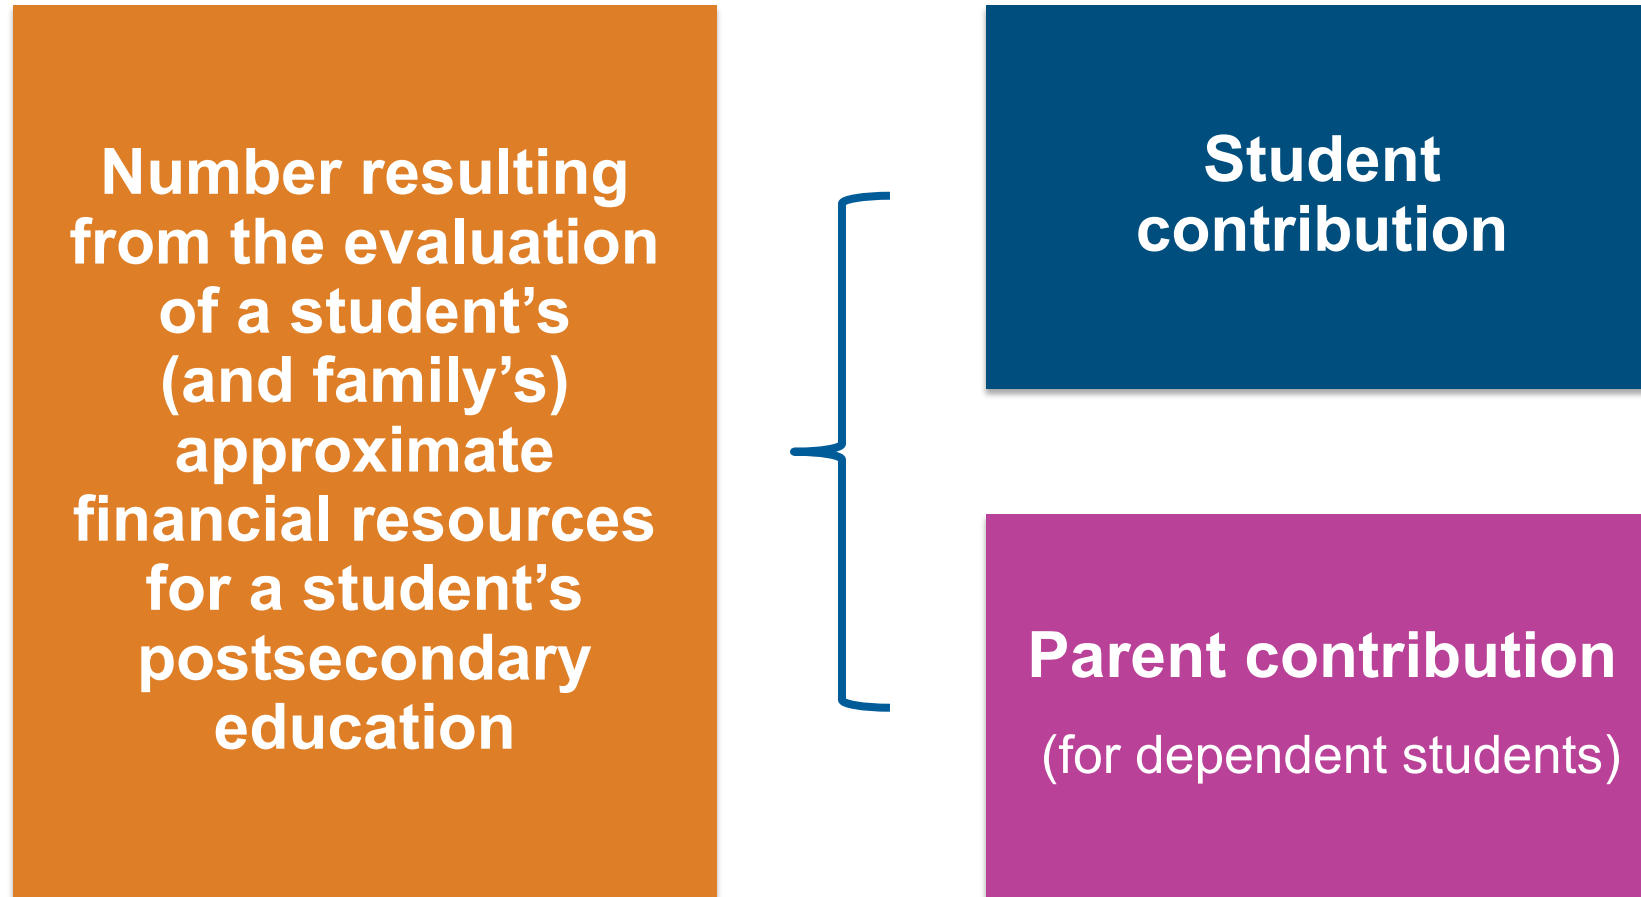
Number resulting from the evaluation of a student’s (and family’s) approximate financial resources for a student’s postsecondary education

Student contribution

Parent contribution

(for dependent students)